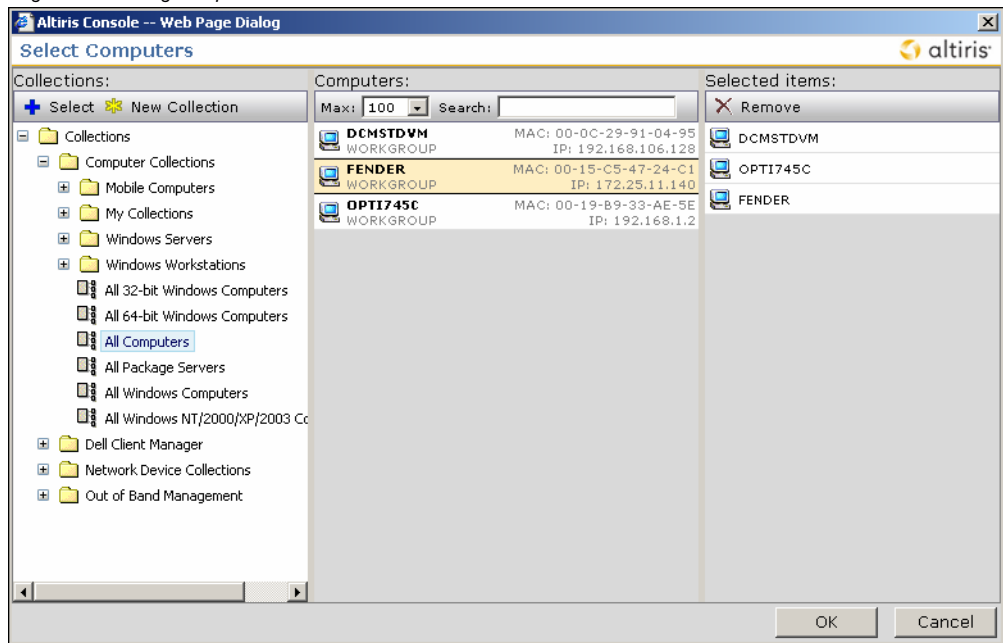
Altiris Console -- Web Page Dialog

Select Computers

altiris

Collections:

Select New Collection

Collections
Computer Collections
Mobile Computers
My Collections
Windows Servers
Windows Workstations
All 32-bit Windows Computers
All 64-bit Windows Computers
All Computers
All Package Servers
All Windows Computers
All Windows NT/2000/XP/2003 Co
Dell Client Manager
Network Device Collections
Out of Band Management

Computers:

Max: 100 Search:

DCMSTDVM
WORKGROUP
MAC: 00-0C-29-91-04-95
IP: 192.168.106.128

FENDER
WORKGROUP
MAC: 00-15-C5-47-24-C1
IP: 172.25.11.140

OPTI745C
WORKGROUP
MAC: 00-19-B9-33-AE-5E
IP: 192.168.1.2

Selected items:

Remove

DCMSTDVM
OPTI745C
FENDER

OK Cancel